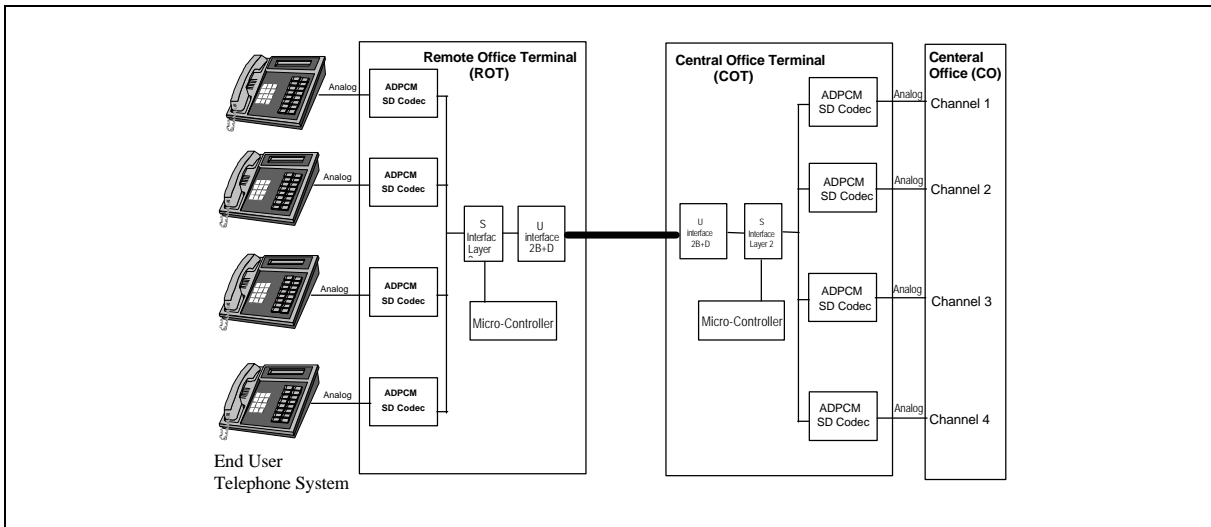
Remote Office Terminal (ROT)

Central Office Terminal (COT)

Centeral Office (CO)

Analog

ADPCM SD Codec

Analog

ADPCM SD Codec

Analog

ADPCM SD Codec

Analog

ADPCM SD Codec

S Interfac Layer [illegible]

U interface 2B+D

Micro-Controller

U interface 2B+D

S Interface Layer 2

Micro-Controller

ADPCM SD Codec

Analog

Channel 1

ADPCM SD Codec

Analog

Channel 2

ADPCM SD Codec

Analog

Channel 3

ADPCM SD Codec

Analog

Channel 4

End User Telephone System